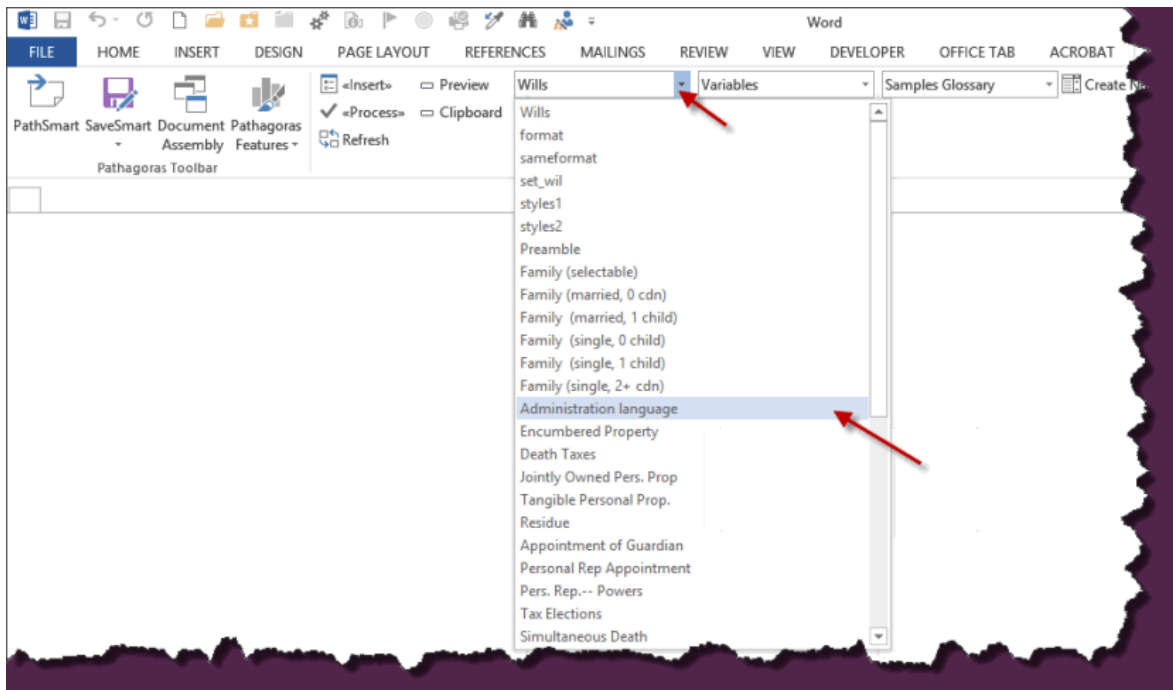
Word

FILE HOME INSERT DESIGN PAGE LAYOUT REFERENCES MAILINGS REVIEW VIEW DEVELOPER OFFICE TAB ACROBAT

PathSmart SaveSmart Document Assembly Pathagoras Features

Pathagoras Toolbar

«Insert» Preview
«Process» Clipboard
Refresh

Wills
Variables
Samples Glossary
Create N

Wills
format
sameformat
set_wil
styles1
styles2
Preamble
Family (selectable)
Family (married, 0 cdn)
Family (married, 1 child)
Family (single, 0 child)
Family (single, 1 child)
Family (single, 2+ cdn)
Administration language
Encumbered Property
Death Taxes
Jointly Owned Pers. Prop
Tangible Personal Prop.
Residue
Appointment of Guardian
Personal Rep Appointment
Pers. Rep.-- Powers
Tax Elections
Simultaneous Death